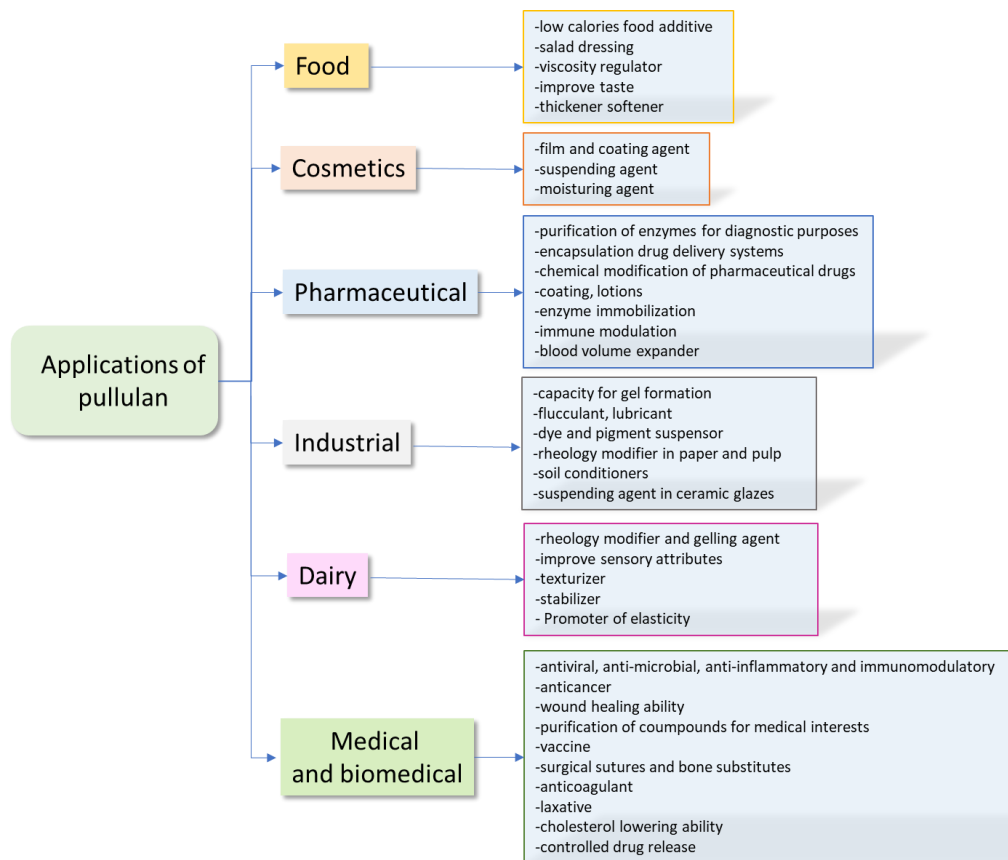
Applications of pullulan

Food

-low calories food additive
-salad dressing
-viscosity regulator
-improve taste
-thickener softener

Cosmetics

-film and coating agent
-suspending agent
-moisturing agent

Pharmaceutical

-purification of enzymes for diagnostic purposes
-encapsulation drug delivery systems
-chemical modification of pharmaceutical drugs
-coating, lotions
-enzyme immobilization
-immune modulation
-blood volume expander

Industrial

-capacity for gel formation
-flucculant, lubricant
-dye and pigment suspensor
-rheology modifier in paper and pulp
-soil conditioners
-suspending agent in ceramic glazes

Dairy

-rheology modifier and gelling agent
-improve sensory attributes
-texturizer
-stabilizer
- Promoter of elasticity

Medical and biomedical

-antiviral, anti-microbial, anti-inflammatory and immunomodulatory
-anticancer
-wound healing ability
-purification of coumpounds for medical interests
-vaccine
-surgical sutures and bone substitutes
-anticoagulant
-laxative
-cholesterol lowering ability
-controlled drug release